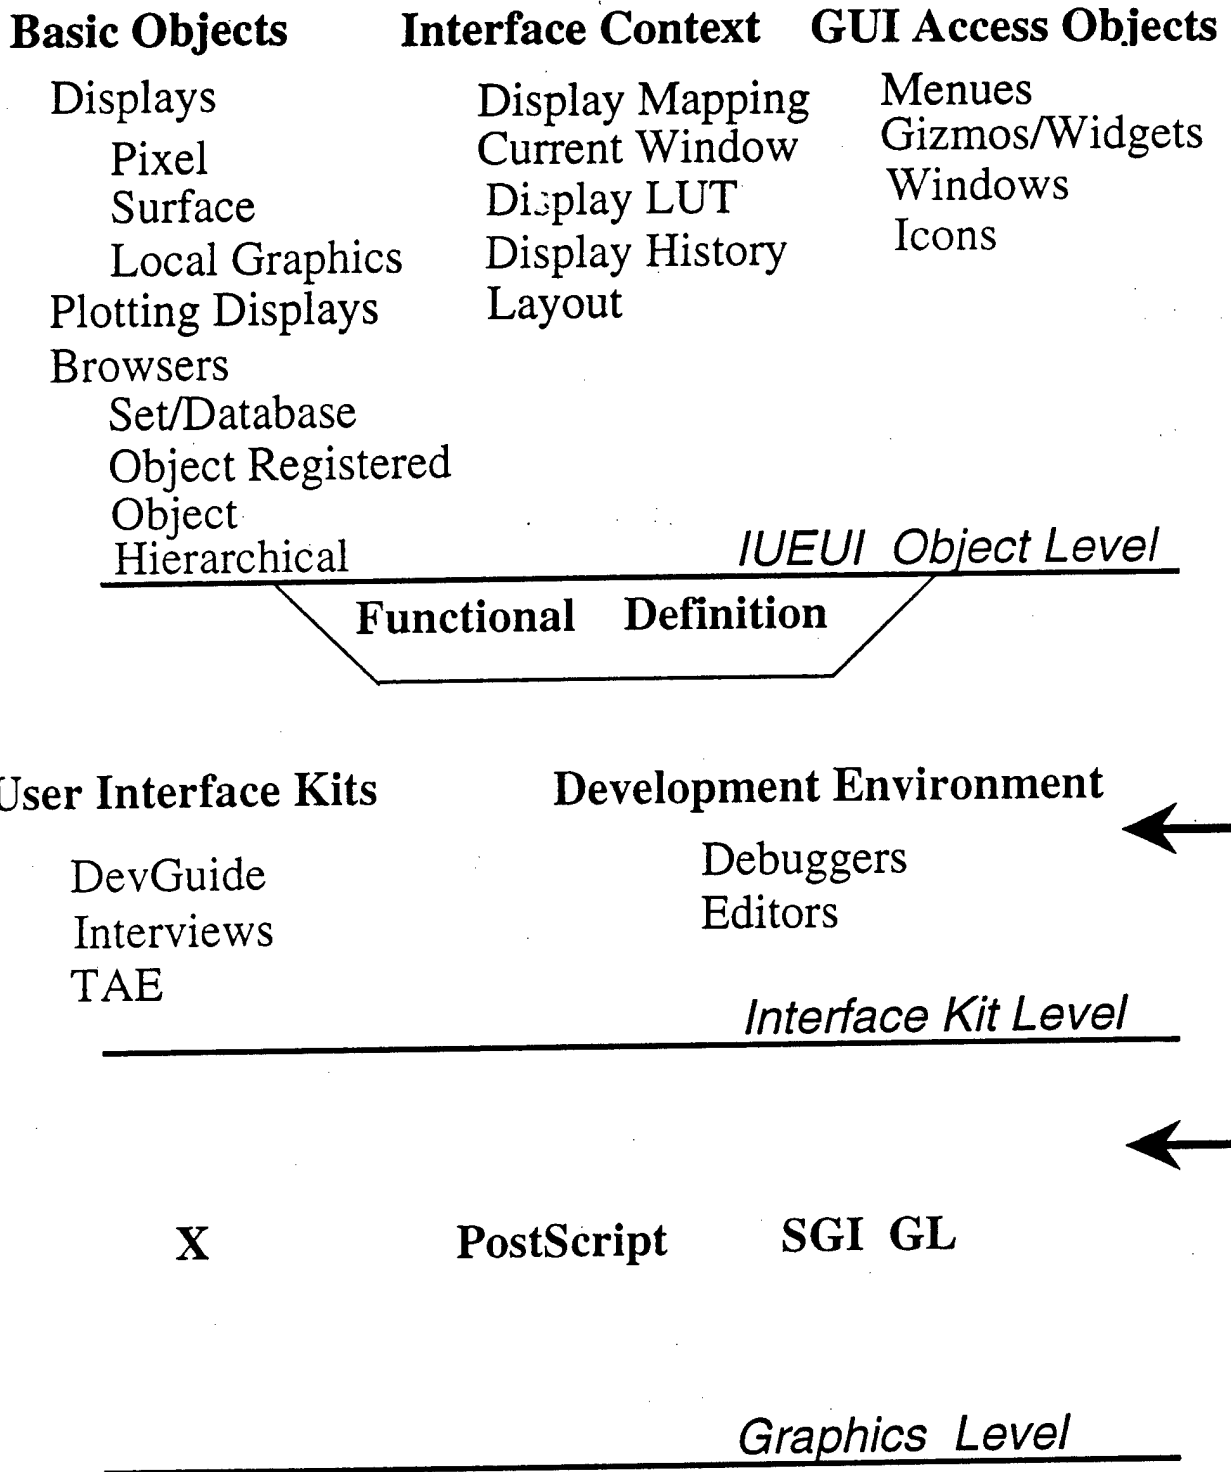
Basic Objects

Displays
Pixel
Surface
Local Graphics
Plotting Displays
Browsers
Set/Database
Object Registered
Object
Hierarchical

Interface Context

Display Mapping
Current Window
Display LUT
Display History
Layout

GUI Access Objects

Menues
Gizmos/Widgets
Windows
Icons

IUEUI Object Level

Functional Definition

User Interface Kits

DevGuide
Interviews
TAE

Development Environment

Debuggers
Editors

Interface Kit Level

X PostScript SGI GL

Graphics Level